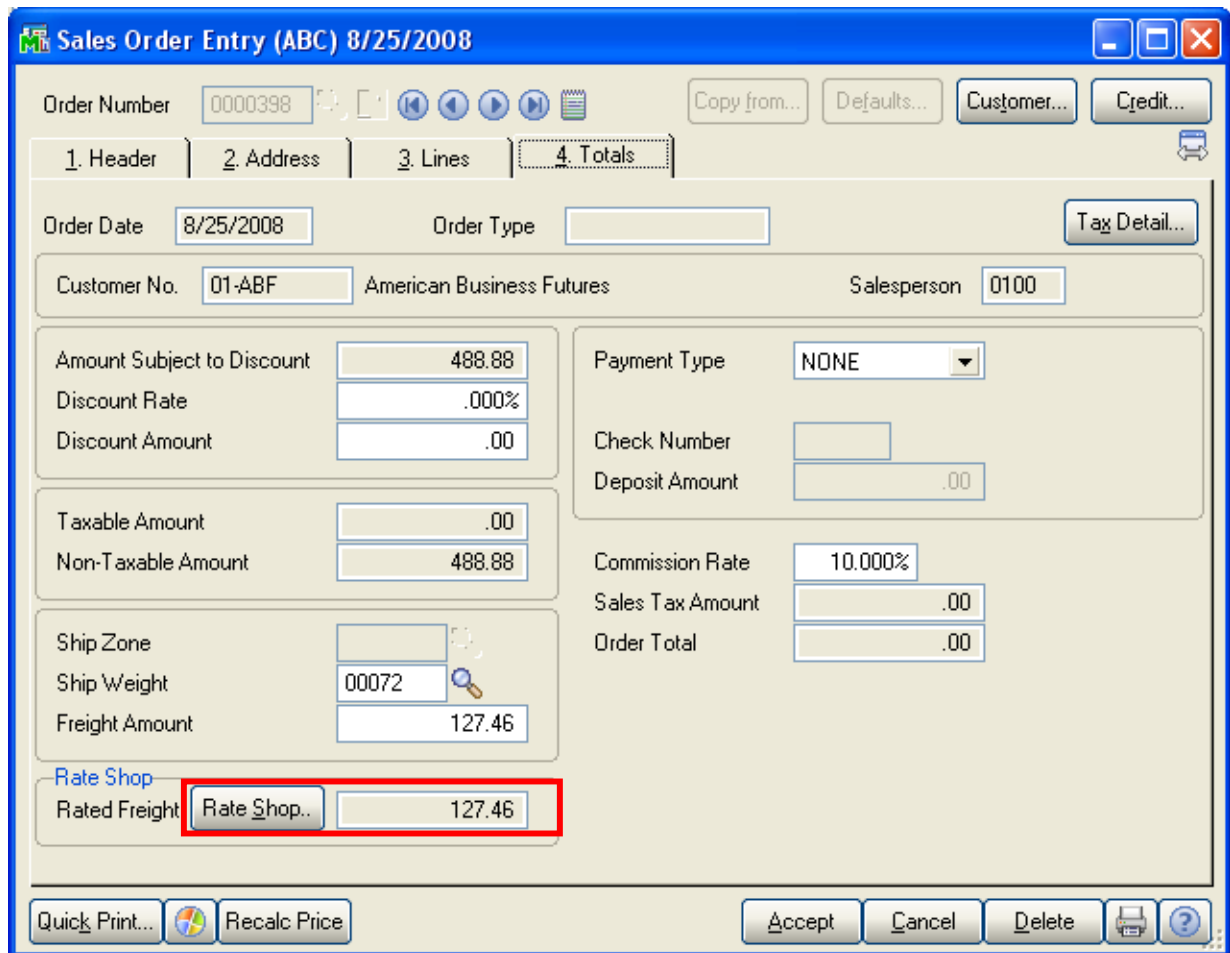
Sales Order Entry (ABC) 8/25/2008

Order Number 0000398

Copy from... Defaults... Customer... Credit...

1. Header 2. Address 3. Lines 4. Totals

Order Date 8/25/2008 Order Type

Tax Detail...

Customer No. 01-ABF American Business Futures Salesperson 0100

Amount Subject to Discount 488.88
Discount Rate .000%
Discount Amount .00

Payment Type NONE

Check Number
Deposit Amount .00

Taxable Amount .00
Non-Taxable Amount 488.88

Commission Rate 10.000%
Sales Tax Amount .00
Order Total .00

Ship Zone
Ship Weight 00072
Freight Amount 127.46

Rate Shop
Rated Freight Rate Shop.. 127.46

Quick Print... Recalc Price Accept Cancel Delete